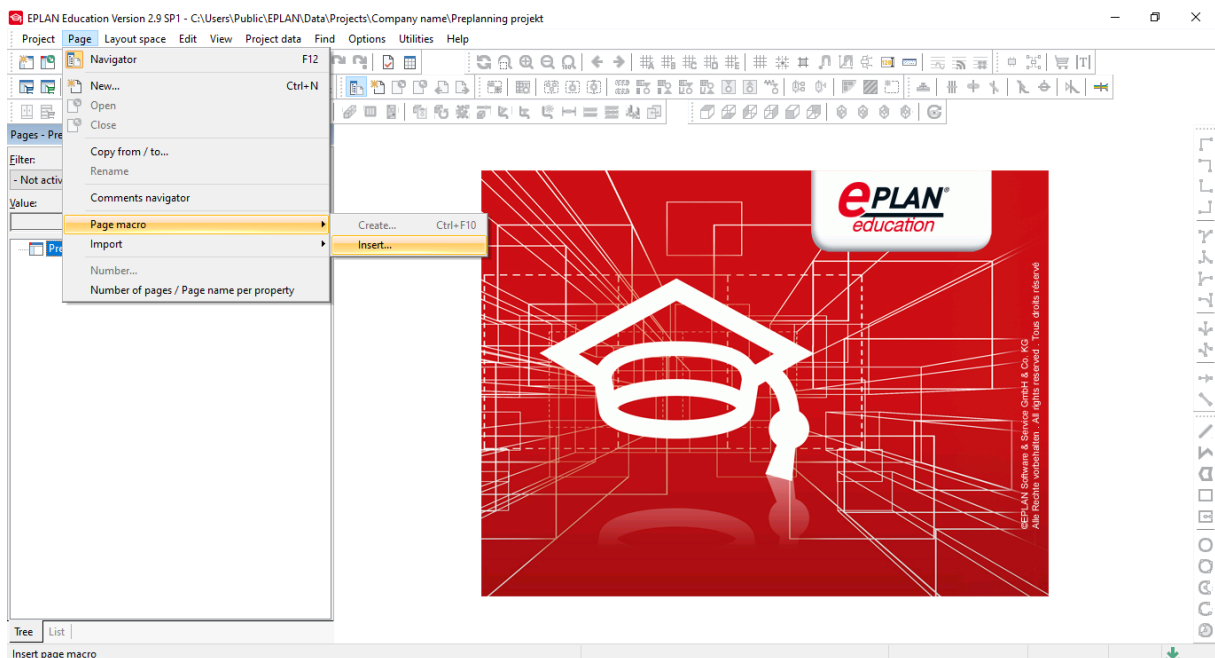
EPLAN Education Version 2.9 SP1 - C:\Users\Public\EPLAN\Data\Projects\Company name\Preplanning projekt

Project Page Layout space Edit View Project data Find Options Utilities Help

Navigator F12
New... Ctrl+N
Open
Close
Copy from / to...
Rename
Comments navigator
Page macro
Import
Number...
Number of pages / Page name per property

Create... Ctrl+F10
Insert...

Pages - Pre
Filter:
- Not activ
Value:
Pre

Tree List

ePLAN® education

©EPLAN Software & Service GmbH & Co. KG
Alle Rechte vorbehalten . All rights reserved . Tous droits réservé

Insert page macro